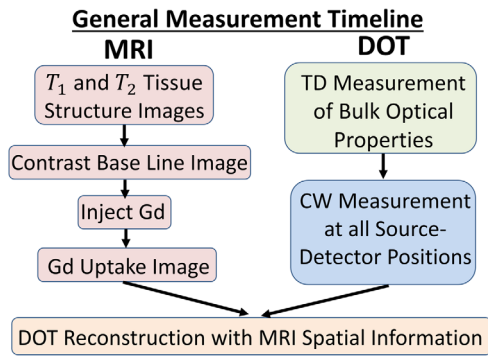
General Measurement Timeline

MRI

$T_1$ and $T_2$ Tissue Structure Images

Contrast Base Line Image

Inject Gd

Gd Uptake Image

DOT

TD Measurement of Bulk Optical Properties

CW Measurement at all Source-Detector Positions

DOT Reconstruction with MRI Spatial Information